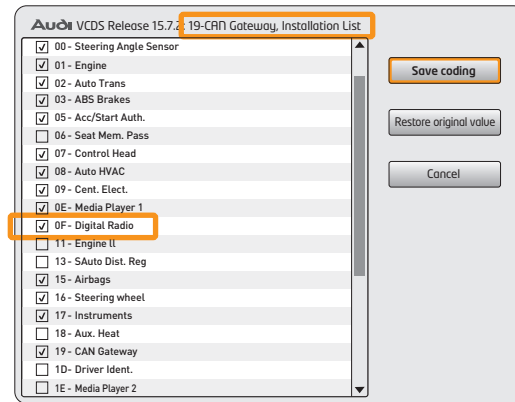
Audi VCDS Release 15.7.2 19-CAN Gateway, Installation List

☑ 00 - Steering Angle Sensor
☑ 01 - Engine
☑ 02 - Auto Trans
☑ 03 - ABS Brakes
☑ 05 - Acc/Start Auth.
☐ 06 - Seat Mem. Pass
☑ 07 - Control Head
☑ 08 - Auto HVAC
☑ 09 - Cent. Elect.
☑ 0E- Media Player 1
☑ 0F- Digital Radio
☐ 11 - Engine II
☐ 13 - SAuto Dist. Reg
☑ 15 - Airbags
☑ 16 - Steering wheel
☑ 17 - Instruments
☐ 18 - Aux. Heat
☑ 19 - CAN Gateway
☐ 1D- Driver Ident.
☐ 1E - Media Player 2

Save coding
Restore original value
Cancel